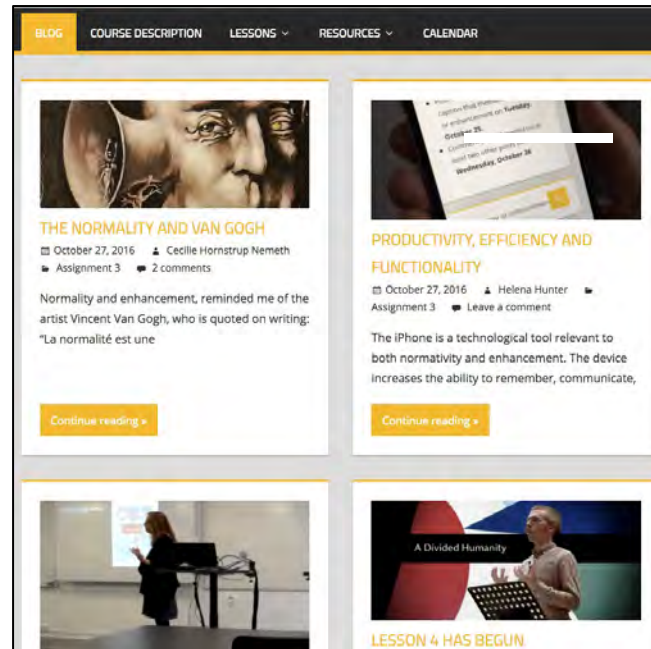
BLOG COURSE DESCRIPTION LESSONS RESOURCES CALENDAR

THE NORMALITY AND VAN GOGH

October 27, 2016 Cecilie Hornstrup Nemeth Assignment 3 2 comments

Normality and enhancement, reminded me of the artist Vincent Van Gogh, who is quoted on writing: "La normalité est une

Continue reading »

PRODUCTIVITY, EFFICIENCY AND FUNCTIONALITY

October 27, 2016 Helena Hunter Assignment 3 Leave a comment

The iPhone is a technological tool relevant to both normativity and enhancement. The device increases the ability to remember, communicate,

Continue reading »

A Divided Humanity

LESSON 4 HAS BEGUN